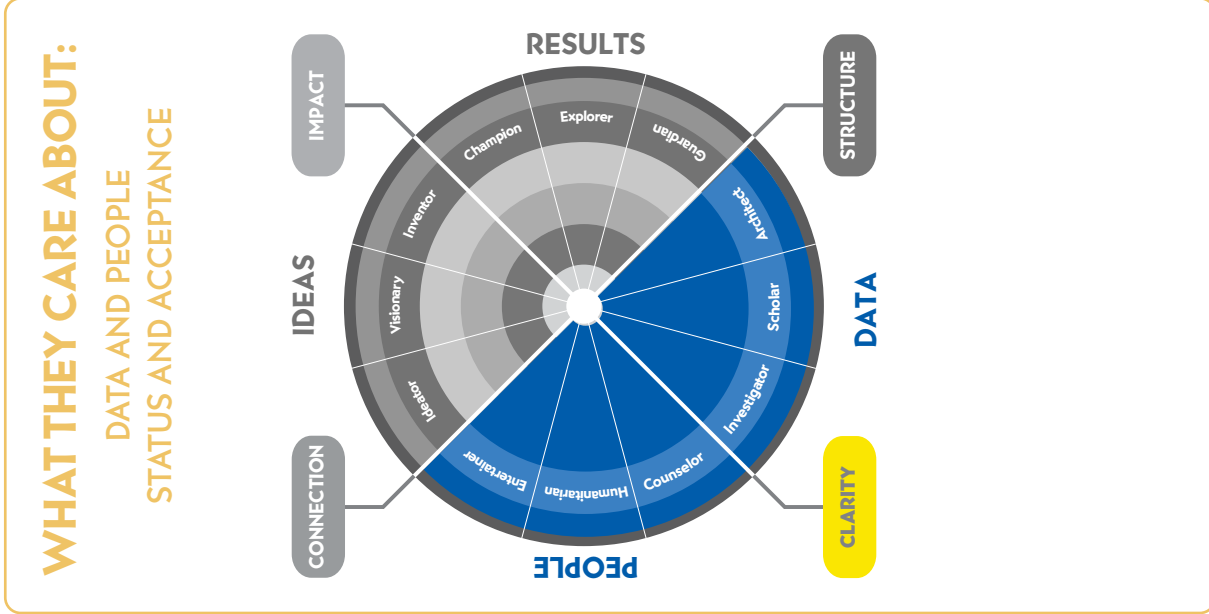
WHAT THEY CARE ABOUT:
DATA AND PEOPLE
STATUS AND ACCEPTANCE

IMPACT

RESULTS

STRUCTURE

Champion
Explorer
Guardian
Inventor
Architect
IDEAS
Visionary
Scholar
DATA
Ideator
Investigator
Entertainer
Humanitarian
Counselor

CONNECTION

PEOPLE

CLARITY